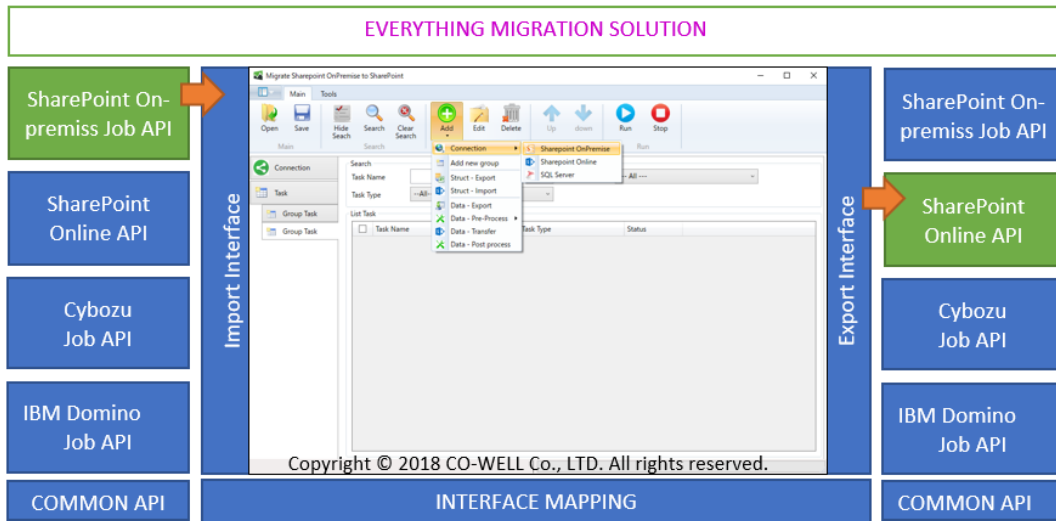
EVERYTHING MIGRATION SOLUTION

SharePoint On-premiss Job API

SharePoint Online API

Cybozu Job API

IBM Domino Job API

COMMON API

Import Interface

Migrate Sharepoint OnPremise to SharePoint

Main Tools

Open Save Hide Seach Search Clear Search Add Edit Delete Up down Run Stop

Main Search Run

Connection

Task

Group Task

Group Task

Search

Task Name

Task Type --All--

List Task

Task Name Task Type Status

Connection
Add new group
Struct - Export
Struct - Import
Data - Export
Data - Pre-Process
Data - Transfer
Data - Post process

Sharepoint OnPremise
Sharepoint Online
SQL Server

--- All ---

Copyright © 2018 CO-WELL Co., LTD. All rights reserved.

Export Interface

SharePoint On-premiss Job API

SharePoint Online API

Cybozu Job API

IBM Domino Job API

COMMON API

INTERFACE MAPPING